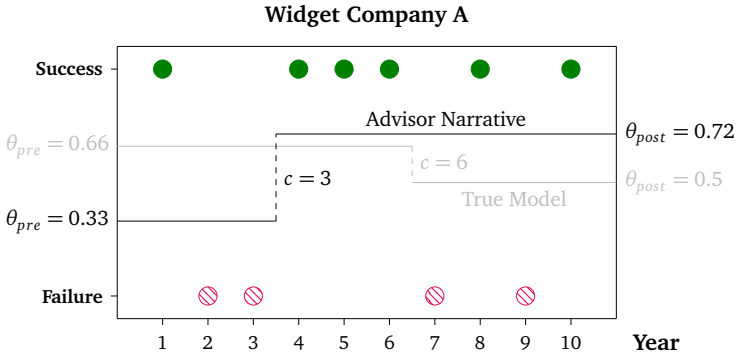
Widget Company A

Success

$\theta_{pre} = 0.66$

Advisor Narrative

$\theta_{post} = 0.72$

$c = 6$

$c = 3$

$\theta_{post} = 0.5$

True Model

$\theta_{pre} = 0.33$

Failure

1 2 3 4 5 6 7 8 9 10

Year